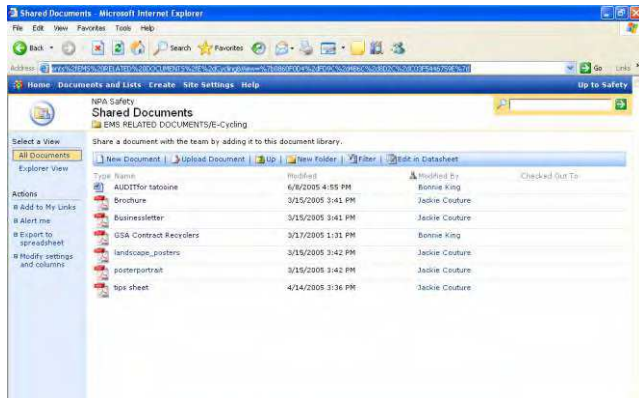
Shared Documents - Microsoft Internet Explorer

File Edit View Favorites Tools Help

Back Search Favorites

Address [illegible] Go Links

Home Documents and Lists Create Site Settings Help Up to Safety

NPA Safety
Shared Documents
EMS RELATED DOCUMENTS/E-Cycling

Select a View
All Documents
Explorer View

Actions
Add to My Links
Alert me
Export to spreadsheet
Modify settings and columns

Share a document with the team by adding it to this document library.

New Document | Upload Document | Up | New Folder | Filter | Edit in Datasheet

| Type | Name | Modified | Modified By | Checked Out To |
|---|---|---|---|---|
| | AUDITfor tatoaine | 6/8/2005 4:55 PM | Bonnie King | |
| | Brochure | 3/15/2005 3:41 PM | Jackie Couture | |
| | Businessletter | 3/15/2005 3:41 PM | Jackie Couture | |
| | GSA Contract Recyclers | 3/17/2005 1:31 PM | Bonnie King | |
| | landscape_posters | 3/15/2005 3:42 PM | Jackie Couture | |
| | posterportrait | 3/15/2005 3:42 PM | Jackie Couture | |
| | tips sheet | 4/14/2005 3:36 PM | Jackie Couture | |